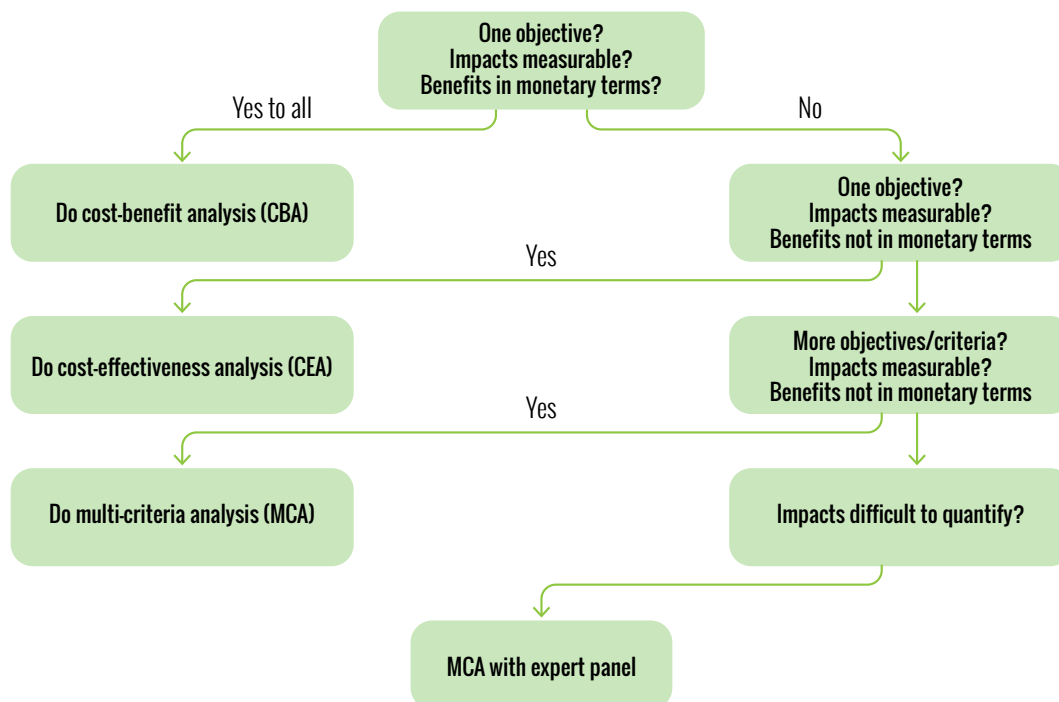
One objective?
Impacts measurable?
Benefits in monetary terms?

Yes to all

No

Do cost-benefit analysis (CBA)

One objective?
Impacts measurable?
Benefits not in monetary terms

Yes

Do cost-effectiveness analysis (CEA)

More objectives/criteria?
Impacts measurable?
Benefits not in monetary terms

Yes

Do multi-criteria analysis (MCA)

Impacts difficult to quantify?

MCA with expert panel